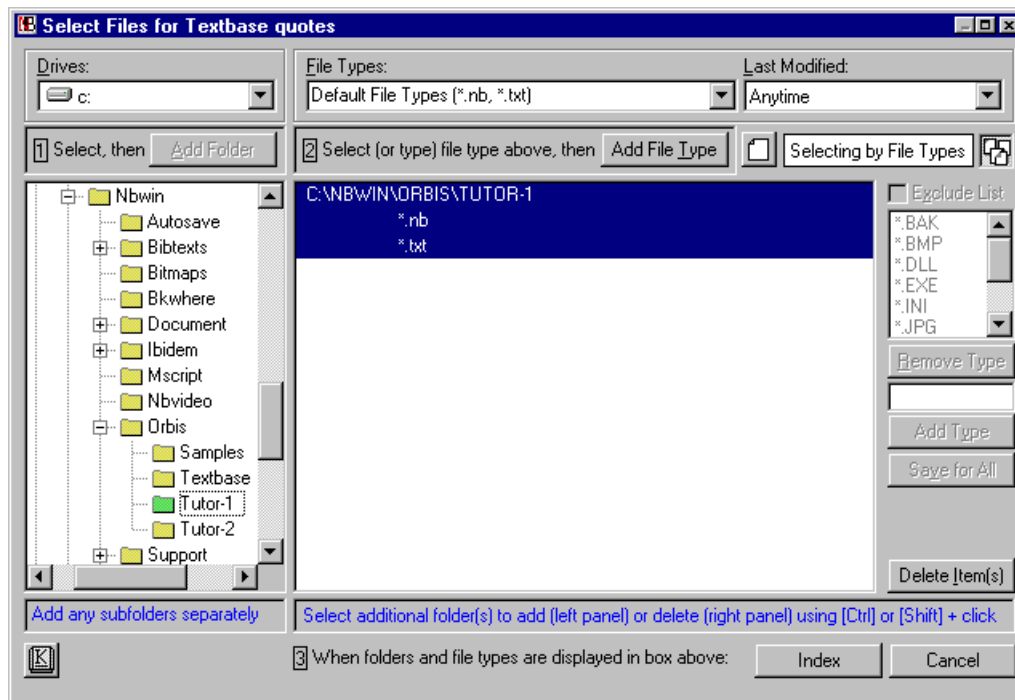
Select Files for Textbase quotes

Drives:
c:

File Types:
Default File Types (*.nb, *.txt)

Last Modified:
Anytime

1 Select, then Add Folder

2 Select (or type) file type above, then Add File Type

Selecting by File Types

Nbwin
Autosave
Bibtexts
Bitmaps
Bkwhere
Document
Ibidem
Mscript
Nbvideo
Orbis
Samples
Textbase
Tutor-1
Tutor-2
Support

C:\NBWIN\ORBIS\TUTOR-1
*.nb
*.txt

Exclude List
*.BAK
*.BMP
*.DLL
*.EXE
*.INI
*.JPG

Remove Type

Add Type

Save for All

Delete Item(s)

Add any subfolders separately

Select additional folder(s) to add (left panel) or delete (right panel) using [Ctrl] or [Shift] + click

3 When folders and file types are displayed in box above:

Index

Cancel